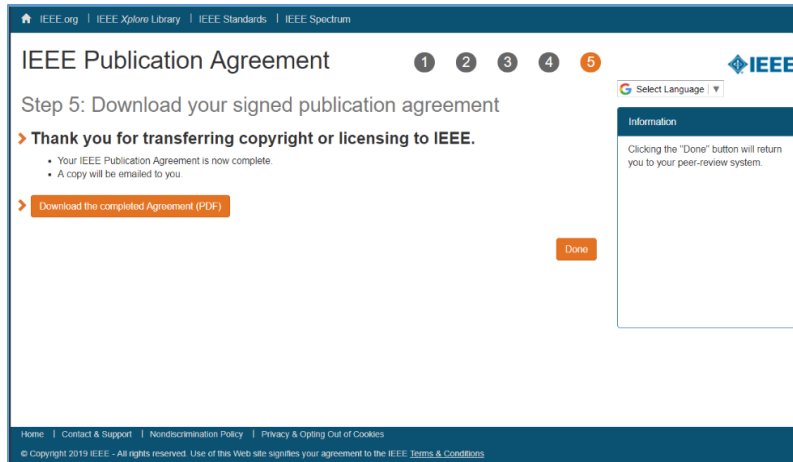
IEEE.org | IEEE Xplore Library | IEEE Standards | IEEE Spectrum

IEEE Publication Agreement

1 2 3 4 5

IEEE

Select Language ▼

Step 5: Download your signed publication agreement

Thank you for transferring copyright or licensing to IEEE.

- Your IEEE Publication Agreement is now complete.
- A copy will be emailed to you.

Download the completed Agreement (PDF)

Done

Information

Clicking the "Done" button will return you to your peer-review system.

Home | Contact & Support | Nondiscrimination Policy | Privacy & Opting Out of Cookies

© Copyright 2019 IEEE - All rights reserved. Use of this Web site signifies your agreement to the IEEE Terms & Conditions